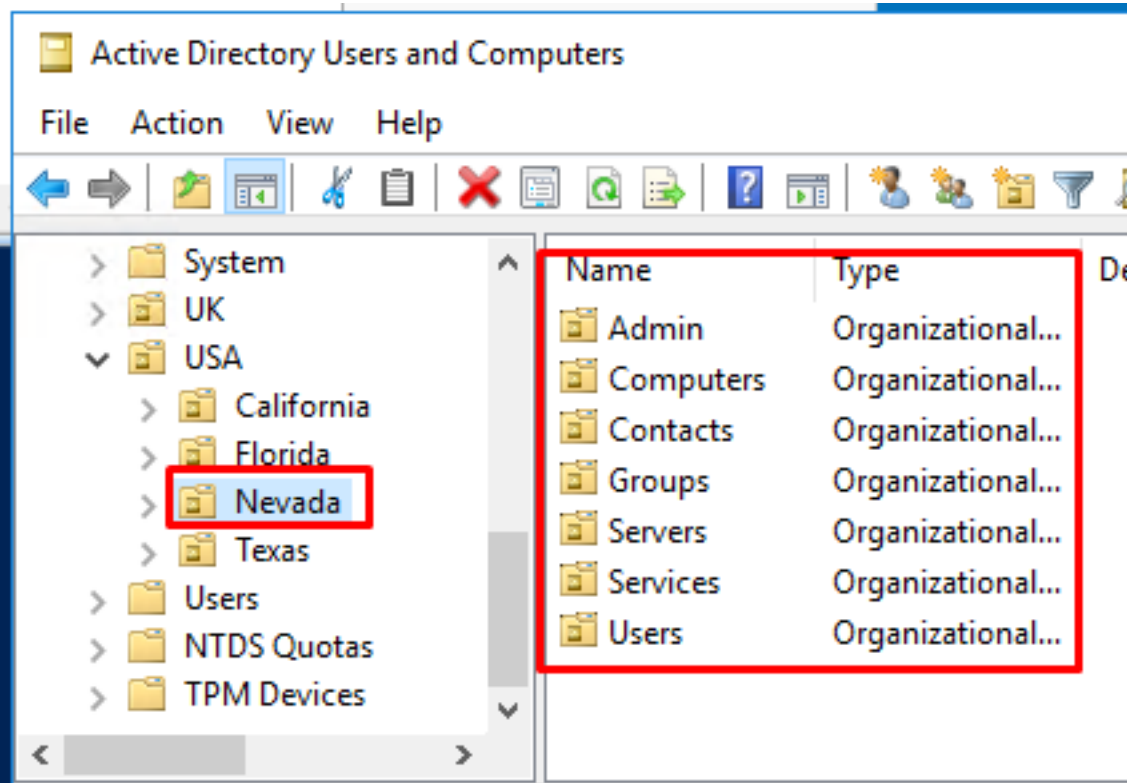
Active Directory Users and Computers

File Action View Help

System
UK
USA
California
Florida
Nevada
Texas
Users
NTDS Quotas
TPM Devices

| Name | Type | De |
|---|---|---|
| Admin | Organizational... | |
| Computers | Organizational... | |
| Contacts | Organizational... | |
| Groups | Organizational... | |
| Servers | Organizational... | |
| Services | Organizational... | |
| Users | Organizational... | |